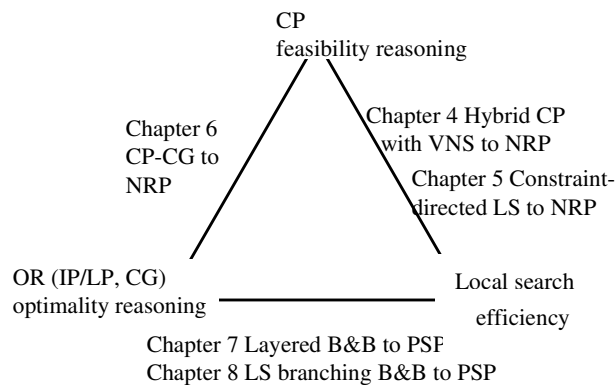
CP
feasibility reasoning

Chapter 6
CP-CG to
NRP

Chapter 4 Hybrid CP
with VNS to NRP

Chapter 5 Constraint-directed LS to NRP

OR (IP/LP, CG)
optimality reasoning

Local search
efficiency

Chapter 7 Layered B&B to PSP
Chapter 8 LS branching B&B to PSP